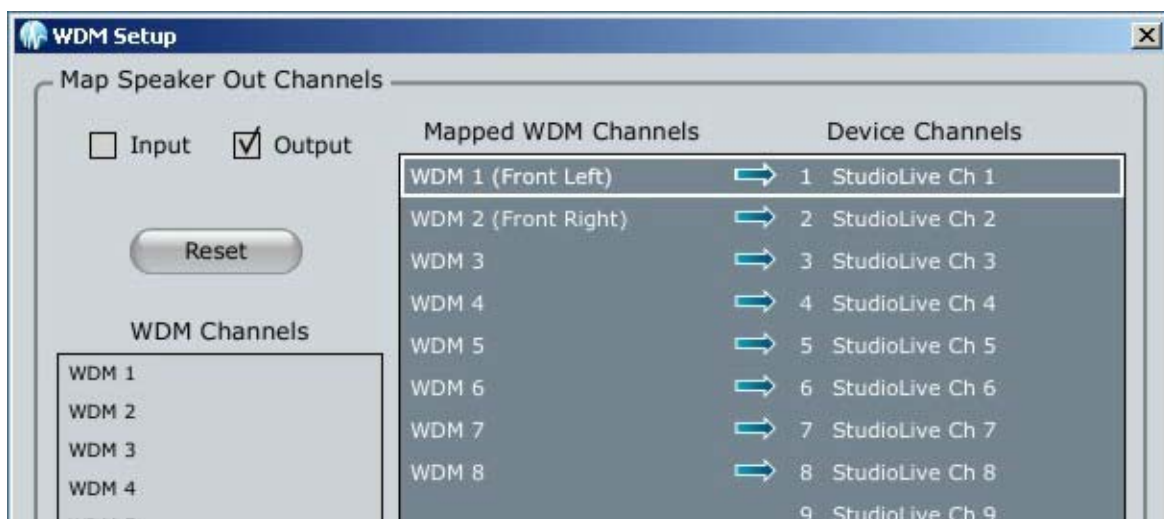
WDM Setup

Map Speaker Out Channels

Input
Output

Reset

WDM Channels

WDM 1
WDM 2
WDM 3
WDM 4

Mapped WDM Channels | Device Channels

| Mapped WDM Channels | Device Channels |
|---|---|
| WDM 1 (Front Left) | 1 StudioLive Ch 1 |
| WDM 2 (Front Right) | 2 StudioLive Ch 2 |
| WDM 3 | 3 StudioLive Ch 3 |
| WDM 4 | 4 StudioLive Ch 4 |
| WDM 5 | 5 StudioLive Ch 5 |
| WDM 6 | 6 StudioLive Ch 6 |
| WDM 7 | 7 StudioLive Ch 7 |
| WDM 8 | 8 StudioLive Ch 8 |
| | 9 StudioLive Ch 9 |